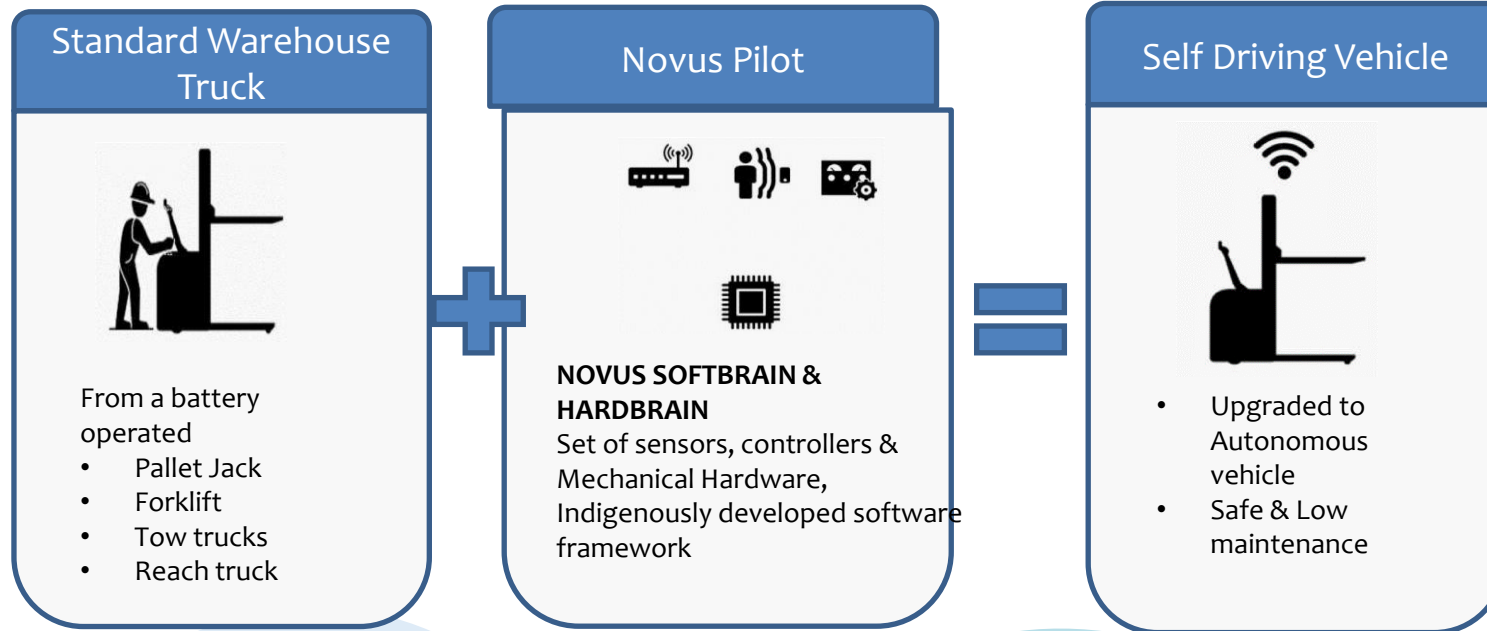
Standard Warehouse Truck

From a battery operated
- Pallet Jack
- Forklift
- Tow trucks
- Reach truck

Novus Pilot

**NOVUS SOFTBRAIN & HARDBRAIN**
Set of sensors, controllers & Mechanical Hardware, Indigenously developed software framework

Self Driving Vehicle

- Upgraded to Autonomous vehicle
- Safe & Low maintenance